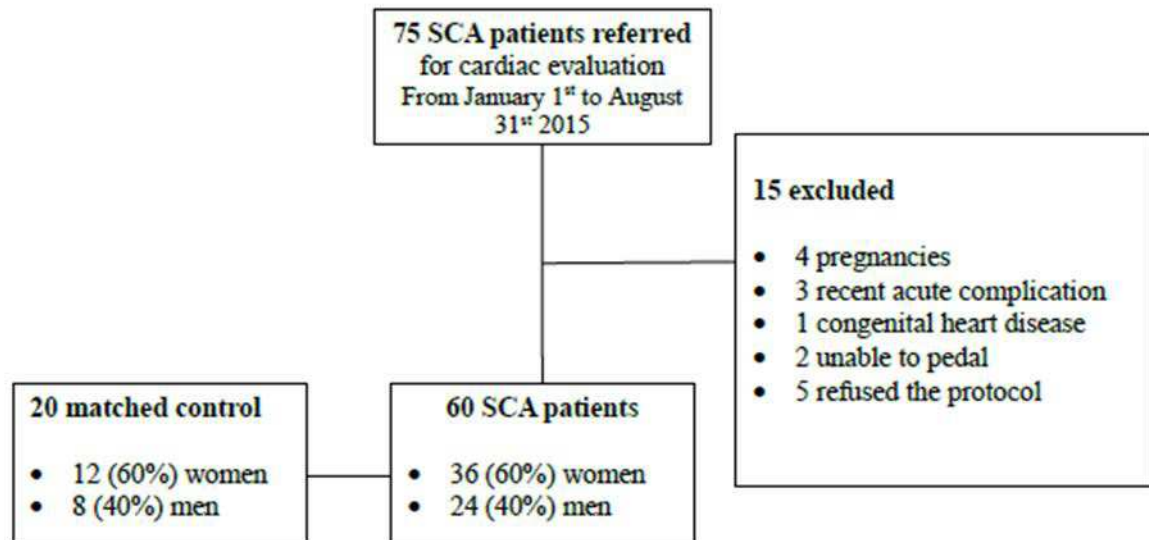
**75 SCA patients referred** for cardiac evaluation From January 1$^{st}$ to August 31$^{st}$ 2015

**15 excluded**

- 4 pregnancies
- 3 recent acute complication
- 1 congenital heart disease
- 2 unable to pedal
- 5 refused the protocol

**20 matched control**

- 12 (60%) women
- 8 (40%) men

**60 SCA patients**

- 36 (60%) women
- 24 (40%) men